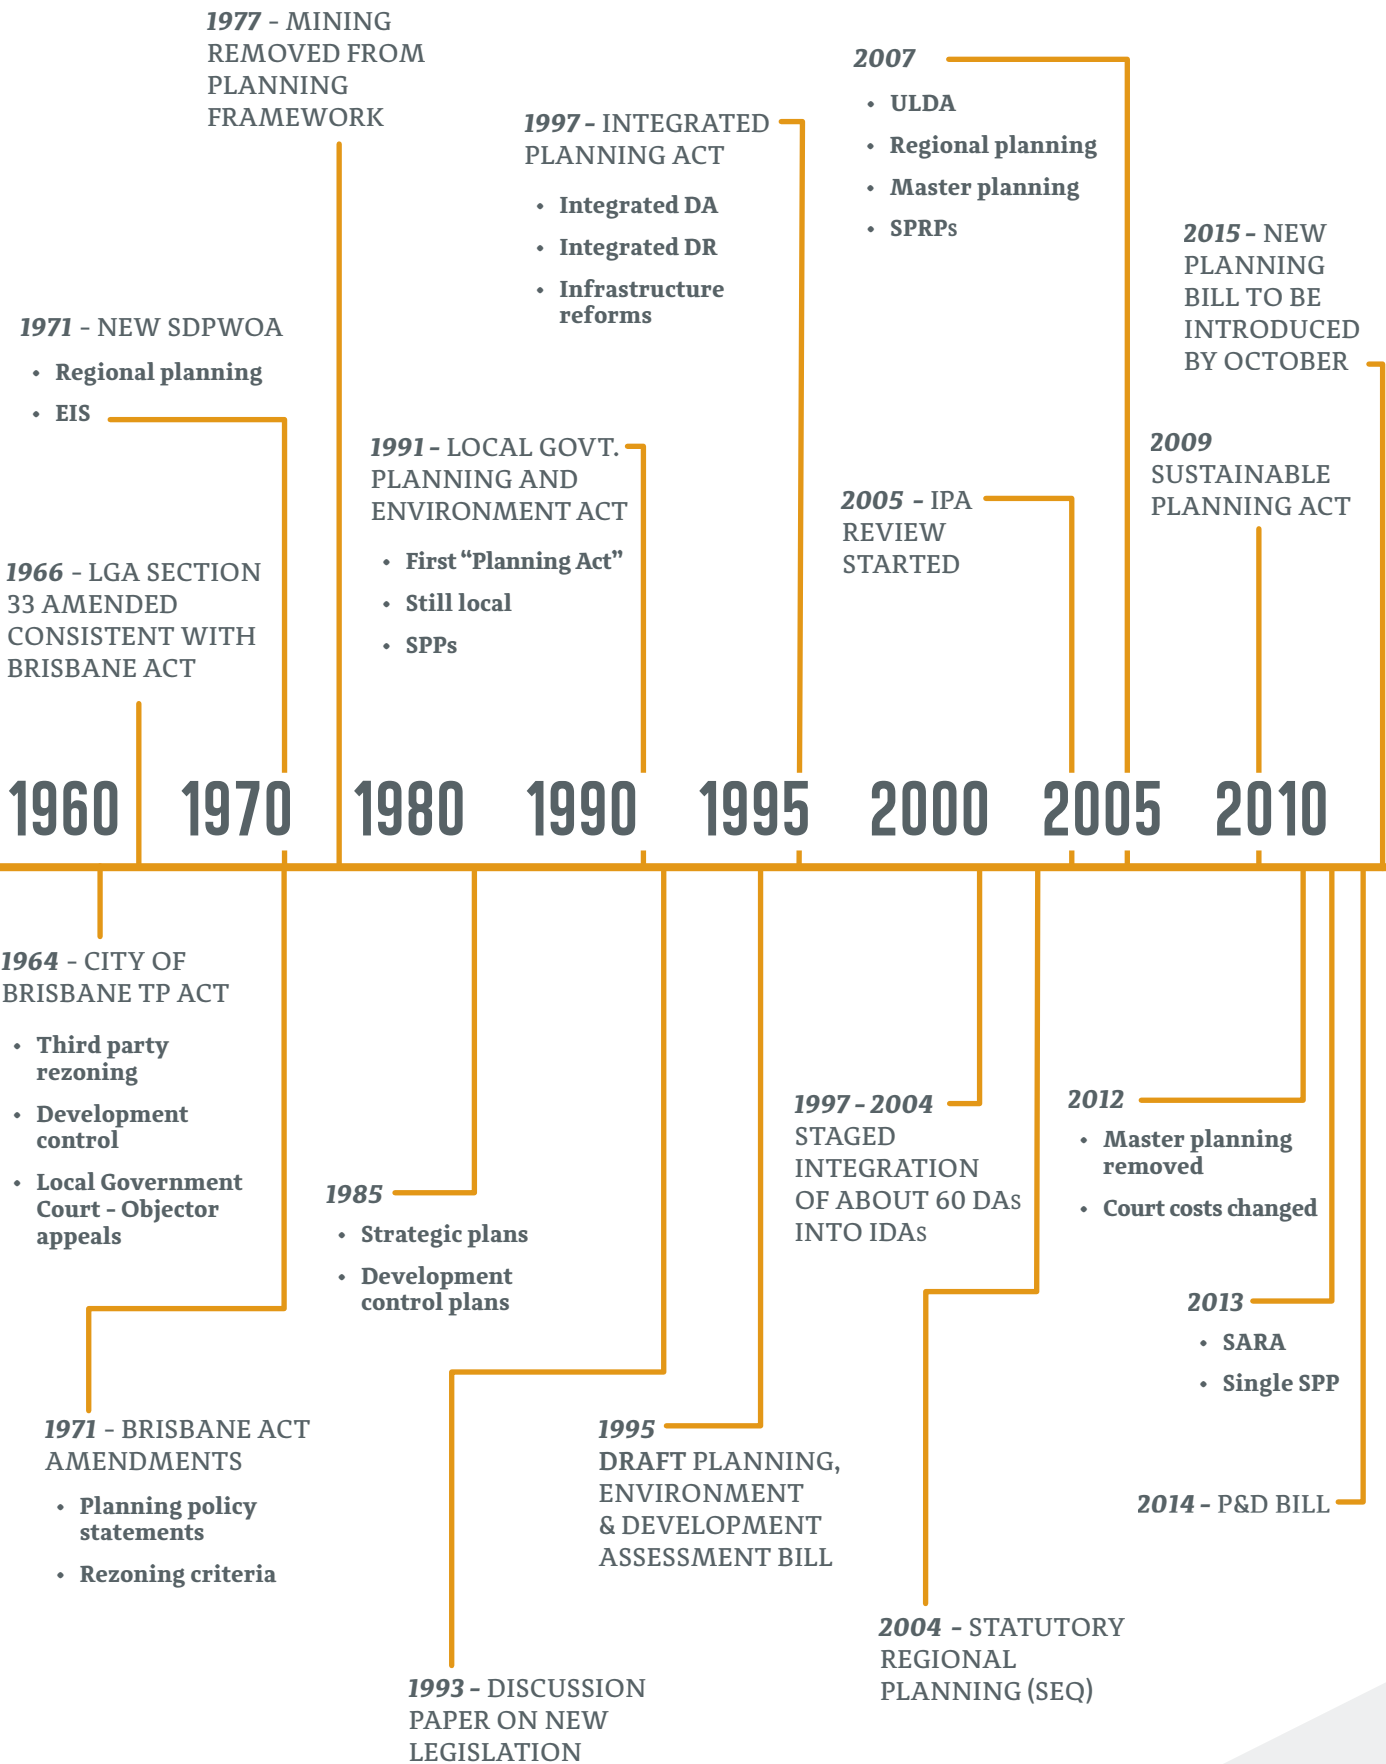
1977 - MINING REMOVED FROM PLANNING FRAMEWORK

1997 - INTEGRATED PLANNING ACT

- Integrated DA
- Integrated DR
- Infrastructure reforms

2007

- ULDA
- Regional planning
- Master planning
- SPRPs

2015 - NEW PLANNING BILL TO BE INTRODUCED BY OCTOBER

1971 - NEW SDPWOA

- Regional planning
- EIS

1991 - LOCAL GOVT. PLANNING AND ENVIRONMENT ACT

- First "Planning Act"
- Still local
- SPPs

2009 SUSTAINABLE PLANNING ACT

2005 - IPA REVIEW STARTED

1966 - LGA SECTION 33 AMENDED CONSISTENT WITH BRISBANE ACT

1960 1970 1980 1990 1995 2000 2005 2010

1964 - CITY OF BRISBANE TP ACT

- Third party rezoning
- Development control
- Local Government Court - Objector appeals

1985

- Strategic plans
- Development control plans

1997 - 2004 STAGED INTEGRATION OF ABOUT 60 DAs INTO IDAs

2012

- Master planning removed
- Court costs changed

2013

- SARA
- Single SPP

1971 - BRISBANE ACT AMENDMENTS

- Planning policy statements
- Rezoning criteria

1995 DRAFT PLANNING, ENVIRONMENT & DEVELOPMENT ASSESSMENT BILL

2014 - P&D BILL

2004 - STATUTORY REGIONAL PLANNING (SEQ)

1993 - DISCUSSION PAPER ON NEW LEGISLATION